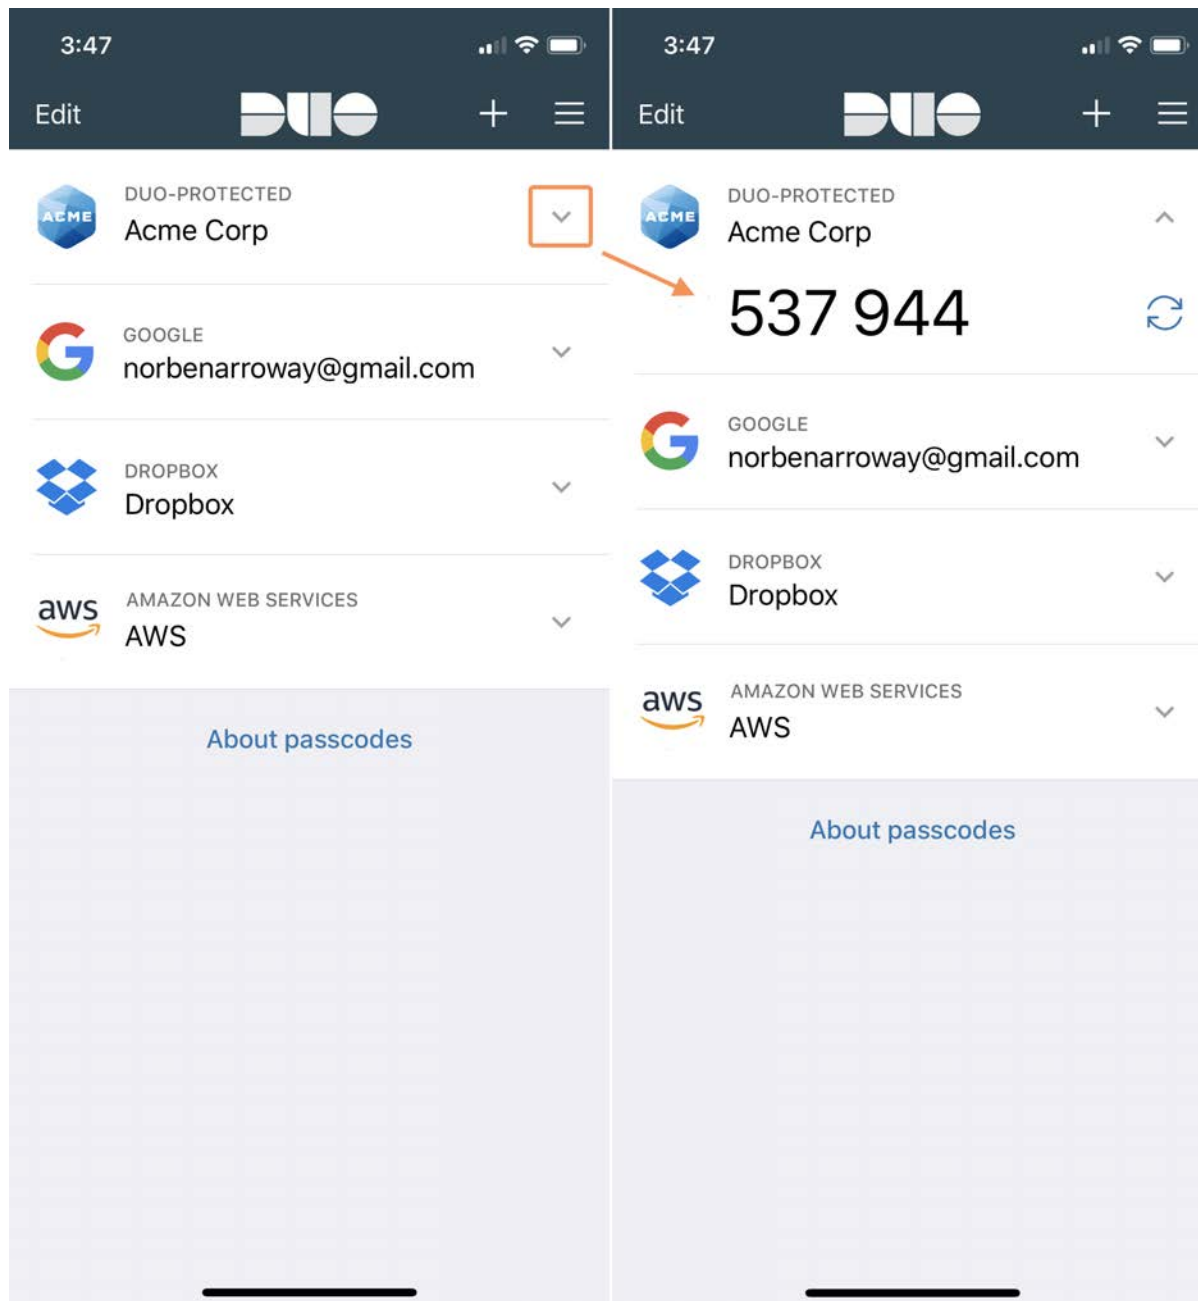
3:47

Edit DUO

ACME
DUO-PROTECTED
Acme Corp

GOOGLE
norbenarroway@gmail.com

DROPBOX
Dropbox

aws
AMAZON WEB SERVICES
AWS

About passcodes

3:47

Edit DUO

ACME
DUO-PROTECTED
Acme Corp

537 944

GOOGLE
norbenarroway@gmail.com

DROPBOX
Dropbox

aws
AMAZON WEB SERVICES
AWS

About passcodes